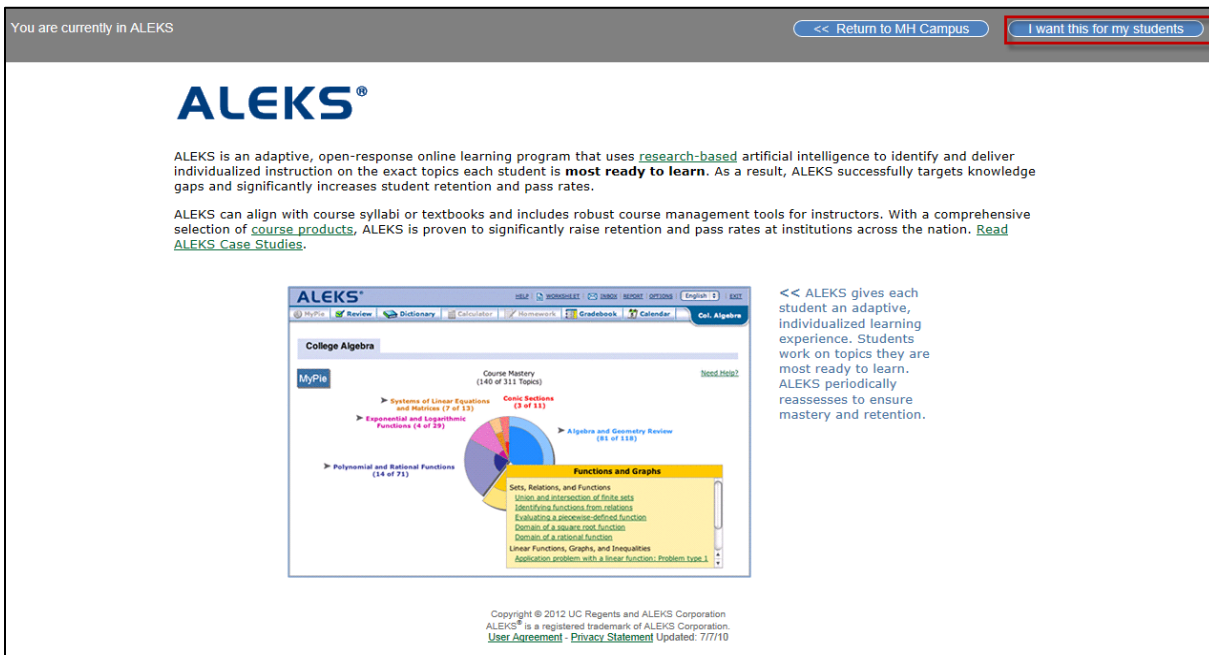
You are currently in ALEKS

<< Return to MH Campus

I want this for my students

ALEKS®

ALEKS is an adaptive, open-response online learning program that uses research-based artificial intelligence to identify and deliver individualized instruction on the exact topics each student is **most ready to learn**. As a result, ALEKS successfully targets knowledge gaps and significantly increases student retention and pass rates.

ALEKS can align with course syllabi or textbooks and includes robust course management tools for instructors. With a comprehensive selection of course products, ALEKS is proven to significantly raise retention and pass rates at institutions across the nation. Read ALEKS Case Studies.

ALEKS®

HELP WORKSHEET INBOX REPORT OPTIONS English EXIT

MyPie Review Dictionary Calculator Homework Gradebook Calendar Col. Algebra

College Algebra

MyPie

Course Mastery (140 of 311 Topics)

Need Help?

Systems of Linear Equations and Matrices (7 of 13)

Conic Sections (3 of 11)

Exponential and Logarithmic Functions (4 of 29)

Algebra and Geometry Review (81 of 118)

Polynomial and Rational Functions (14 of 71)

Functions and Graphs

Sets, Relations, and Functions

Union and intersection of finite sets

Identifying functions from relations

Evaluating a piecewise-defined function

Domain of a square root function

Domain of a rational function

Linear Functions, Graphs, and Inequalities

Application problem with a linear function: Problem type 1

<< ALEKS gives each student an adaptive, individualized learning experience. Students work on topics they are most ready to learn. ALEKS periodically reassesses to ensure mastery and retention.

Copyright © 2012 UC Regents and ALEKS Corporation
ALEKS® is a registered trademark of ALEKS Corporation.
User Agreement - Privacy Statement Updated: 7/7/10